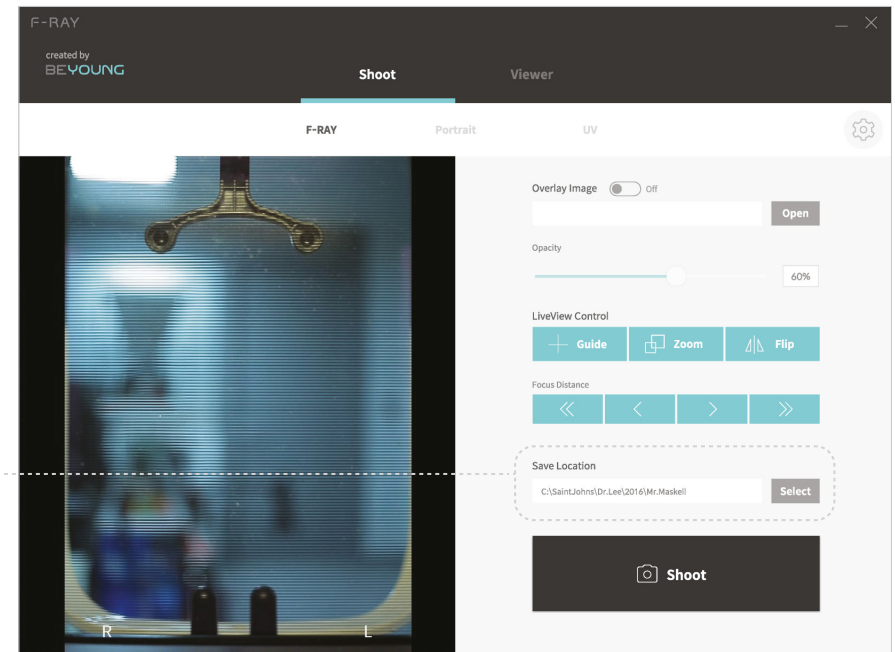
F-RAY

created by
BEYOUNG

Shoot

Viewer

F-RAY

Portrait

UV

Overlay Image Off

Open

Opacity

60%

LiveView Control

Guide

Zoom

Flip

Focus Distance

Save Location

C:\SaintJohns\Dr.Lee\2016\Mr.Maskell

Select

Shoot

R

L